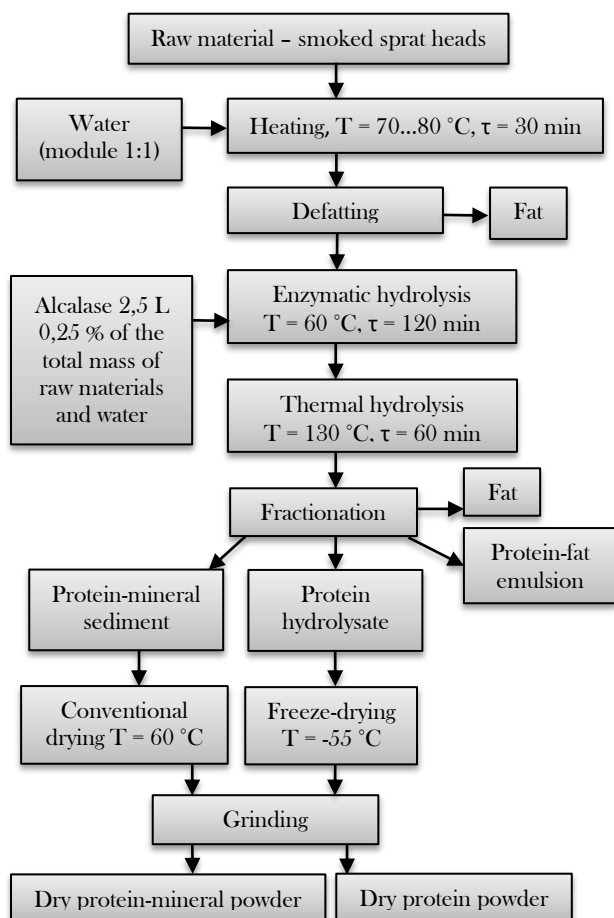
Raw material – smoked sprat heads

Water (module 1:1)

Heating, T = 70...80 °C, τ = 30 min

Defatting

Fat

Alcalase 2,5 L 0,25 % of the total mass of raw materials and water

Enzymatic hydrolysis T = 60 °C, τ = 120 min

Thermal hydrolysis T = 130 °C, τ = 60 min

Fat

Fractionation

Protein-fat emulsion

Protein-mineral sediment

Protein hydrolysate

Conventional drying T = 60 °C

Freeze-drying T = -55 °C

Grinding

Dry protein-mineral powder

Dry protein powder